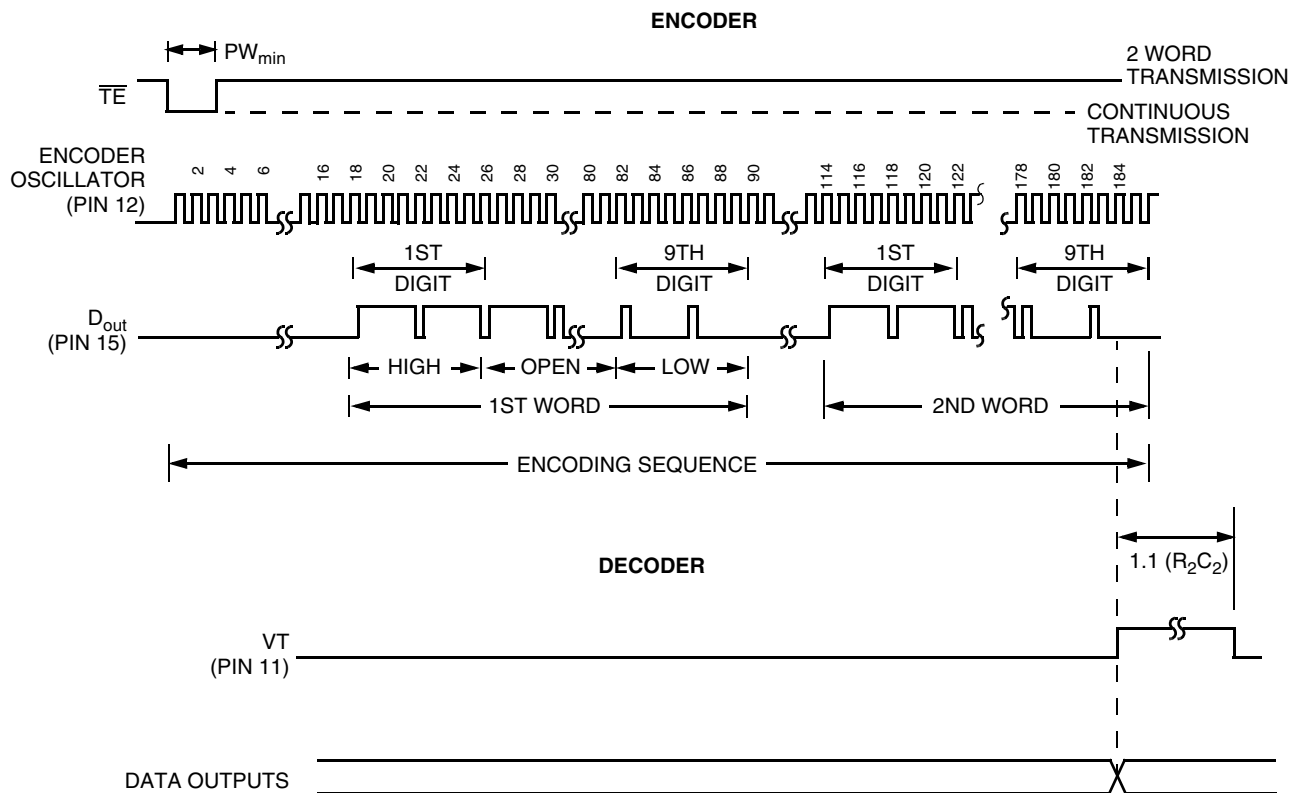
ENCODER

$PW_{min}$

$\overline{TE}$

2 WORD TRANSMISSION

CONTINUOUS TRANSMISSION

ENCODER OSCILLATOR (PIN 12)

2 4 6 16 18 20 22 24 26 28 30 80 82 84 86 88 90 114 116 118 120 122 178 180 182 184

1ST DIGIT

9TH DIGIT

1ST DIGIT

9TH DIGIT

$D_{out}$ (PIN 15)

HIGH

OPEN

LOW

1ST WORD

2ND WORD

ENCODING SEQUENCE

DECODER

1.1 $(R_2C_2)$

VT (PIN 11)

DATA OUTPUTS